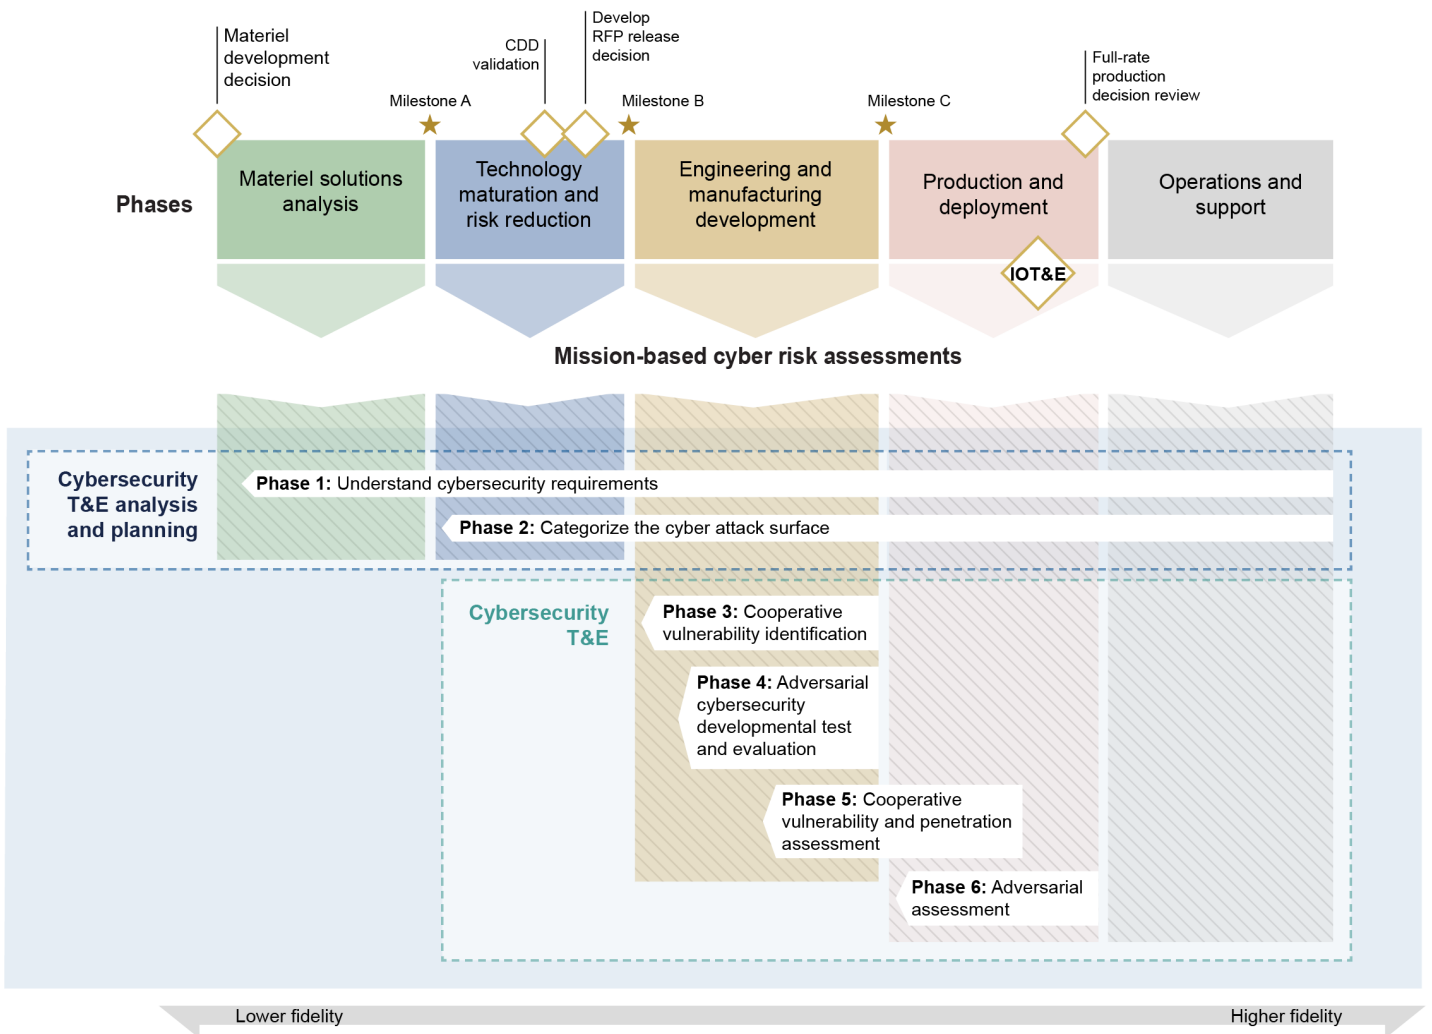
Materiel development decision

CDD validation

Develop RFP release decision

Full-rate production decision review

Milestone A

Milestone B

Milestone C

Phases

Materiel solutions analysis

Technology maturation and risk reduction

Engineering and manufacturing development

Production and deployment

Operations and support

IOT&E

Mission-based cyber risk assessments

Cybersecurity T&E analysis and planning

**Phase 1:** Understand cybersecurity requirements

**Phase 2:** Categorize the cyber attack surface

Cybersecurity T&E

**Phase 3:** Cooperative vulnerability identification

**Phase 4:** Adversarial cybersecurity developmental test and evaluation

**Phase 5:** Cooperative vulnerability and penetration assessment

**Phase 6:** Adversarial assessment

Lower fidelity

Higher fidelity